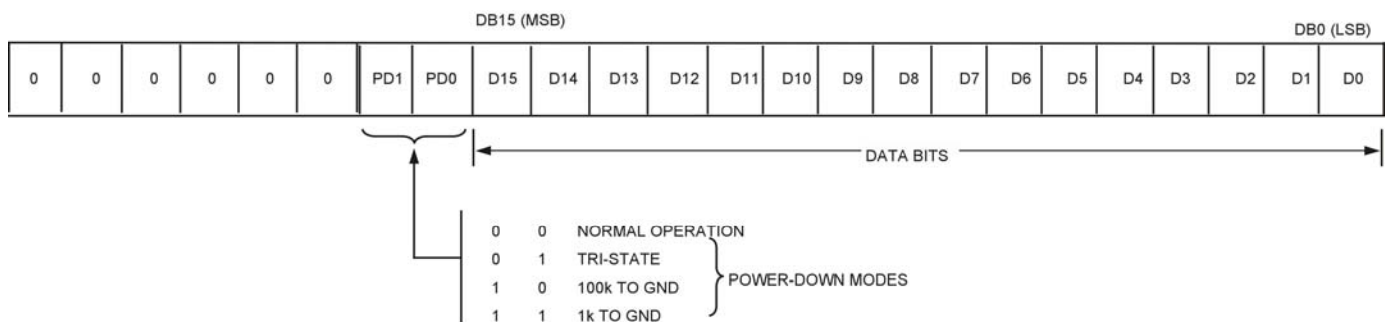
DB15 (MSB)

DB0 (LSB)

| 0 | 0 | 0 | 0 | 0 | 0 | PD1 | PD0 | D15 | D14 | D13 | D12 | D11 | D10 | D9 | D8 | D7 | D6 | D5 | D4 | D3 | D2 | D1 | D0 |
|---|---|---|---|---|---|---|---|---|---|---|---|---|---|---|---|---|---|---|---|---|---|---|---|

DATA BITS

0 0 NORMAL OPERATION
0 1 TRI-STATE
1 0 100k TO GND
1 1 1k TO GND

POWER-DOWN MODES